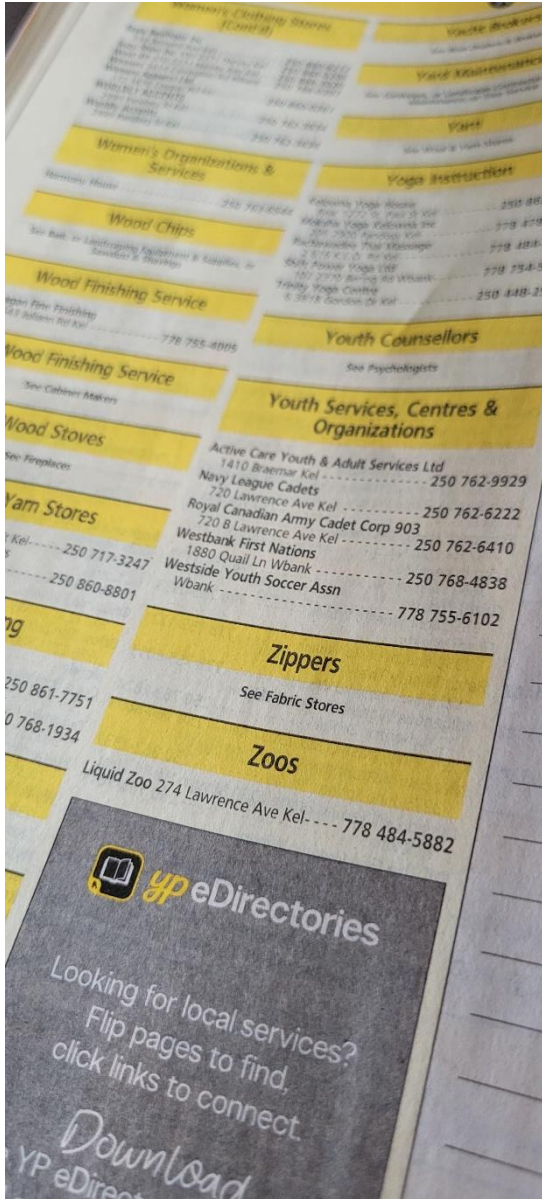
Women's Clothing Stores (Cont'd)

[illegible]

Women's Organizations & Services

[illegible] 250 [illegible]

Wood Chips

See Bark, or Landscaping Equipment & Supplies, or Sawdust & Shavings

Wood Finishing Service

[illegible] Finishing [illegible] Rd Kel 778 755-4005

Wood Finishing Service

See Cabinet Makers

Wood Stoves

See Fireplaces

Yarn Stores

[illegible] Kel 250 717-3247
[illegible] 250 860-8801

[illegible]ng

250 861-7751
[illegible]0 768-1934

Yacht Brokers

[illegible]

Yard Maintenance

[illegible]

Yarn

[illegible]

Yoga Instruction

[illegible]

Youth Counsellors

See Psychologists

Youth Services, Centres & Organizations

Active Care Youth & Adult Services Ltd 1410 Braemar Kel 250 762-9929
Navy League Cadets 720 Lawrence Ave Kel 250 762-6222
Royal Canadian Army Cadet Corp 903 720 B Lawrence Ave Kel 250 762-6410
Westbank First Nations 1880 Quail Ln Wbank 250 768-4838
Westside Youth Soccer Assn Wbank 778 755-6102

Zippers

See Fabric Stores

Zoos

Liquid Zoo 274 Lawrence Ave Kel 778 484-5882

yp eDirectories

Looking for local services? Flip pages to find, click links to connect.

Download

YP eDirect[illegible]